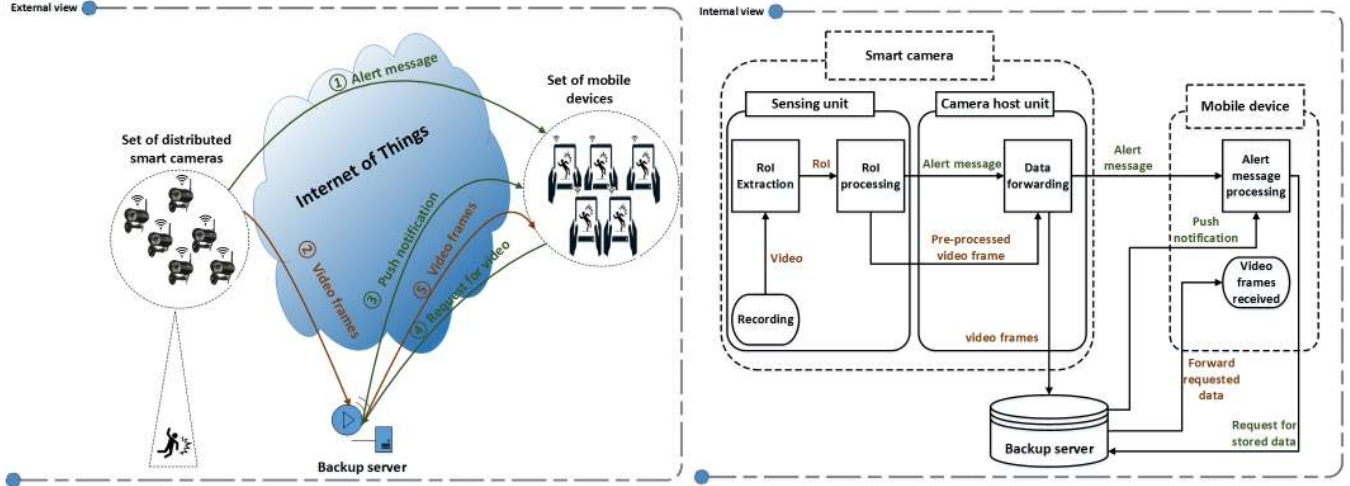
External view

Set of distributed smart cameras

Internet of Things

① Alert message

② Video frames

③ Push notification

④ Request for video

⑤ Video frames

Set of mobile devices

Backup server

Internal view

Smart camera

Sensing unit

Camera host unit

RoI Extraction

RoI

RoI processing

Alert message

Data forwarding

Video

Recording

Pre-processed video frame

video frames

Alert message

Mobile device

Alert message processing

Push notification

Video frames received

Forward requested data

Request for stored data

Backup server